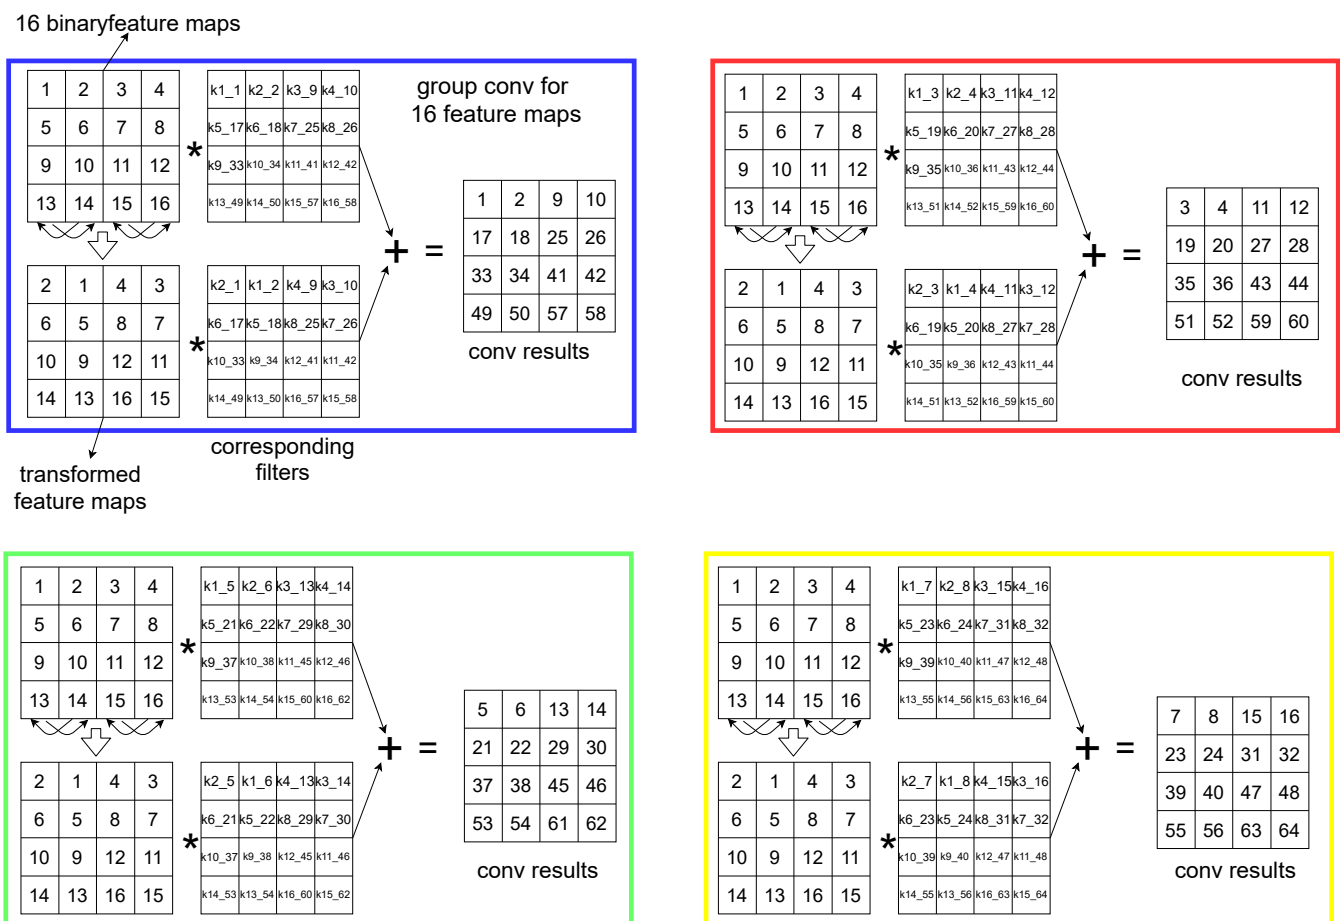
16 binaryfeature maps

| 1 | 2 | 3 | 4 |
|---|---|---|---|
| 5 | 6 | 7 | 8 |
| 9 | 10 | 11 | 12 |
| 13 | 14 | 15 | 16 |

| k1_1 | k2_2 | k3_9 | k4_10 |
|---|---|---|---|
| k5_17 | k6_18 | k7_25 | k8_26 |
| k9_33 | k10_34 | k11_41 | k12_42 |
| k13_49 | k14_50 | k15_57 | k16_58 |

group conv for 16 feature maps

$*$

| 1 | 2 | 9 | 10 |
|---|---|---|---|
| 17 | 18 | 25 | 26 |
| 33 | 34 | 41 | 42 |
| 49 | 50 | 57 | 58 |

$+$ =

| 2 | 1 | 4 | 3 |
|---|---|---|---|
| 6 | 5 | 8 | 7 |
| 10 | 9 | 12 | 11 |
| 14 | 13 | 16 | 15 |

$*$

| k2_1 | k1_2 | k4_9 | k3_10 |
|---|---|---|---|
| k6_17 | k5_18 | k8_25 | k7_26 |
| k10_33 | k9_34 | k12_41 | k11_42 |
| k14_49 | k13_50 | k16_57 | k15_58 |

conv results

transformed feature maps

corresponding filters

| 1 | 2 | 3 | 4 |
|---|---|---|---|
| 5 | 6 | 7 | 8 |
| 9 | 10 | 11 | 12 |
| 13 | 14 | 15 | 16 |

$*$

| k1_3 | k2_4 | k3_11 | k4_12 |
|---|---|---|---|
| k5_19 | k6_20 | k7_27 | k8_28 |
| k9_35 | k10_36 | k11_43 | k12_44 |
| k13_51 | k14_52 | k15_59 | k16_60 |

$+$ =

| 3 | 4 | 11 | 12 |
|---|---|---|---|
| 19 | 20 | 27 | 28 |
| 35 | 36 | 43 | 44 |
| 51 | 52 | 59 | 60 |

| 2 | 1 | 4 | 3 |
|---|---|---|---|
| 6 | 5 | 8 | 7 |
| 10 | 9 | 12 | 11 |
| 14 | 13 | 16 | 15 |

$*$

| k2_3 | k1_4 | k4_11 | k3_12 |
|---|---|---|---|
| k6_19 | k5_20 | k8_27 | k7_28 |
| k10_35 | k9_36 | k12_43 | k11_44 |
| k14_51 | k13_52 | k16_59 | k15_60 |

conv results

| 1 | 2 | 3 | 4 |
|---|---|---|---|
| 5 | 6 | 7 | 8 |
| 9 | 10 | 11 | 12 |
| 13 | 14 | 15 | 16 |

$*$

| k1_5 | k2_6 | k3_13 | k4_14 |
|---|---|---|---|
| k5_21 | k6_22 | k7_29 | k8_30 |
| k9_37 | k10_38 | k11_45 | k12_46 |
| k13_53 | k14_54 | k15_60 | k16_62 |

$+$ =

| 5 | 6 | 13 | 14 |
|---|---|---|---|
| 21 | 22 | 29 | 30 |
| 37 | 38 | 45 | 46 |
| 53 | 54 | 61 | 62 |

| 2 | 1 | 4 | 3 |
|---|---|---|---|
| 6 | 5 | 8 | 7 |
| 10 | 9 | 12 | 11 |
| 14 | 13 | 16 | 15 |

$*$

| k2_5 | k1_6 | k4_13 | k3_14 |
|---|---|---|---|
| k6_21 | k5_22 | k8_29 | k7_30 |
| k10_37 | k9_38 | k12_45 | k11_46 |
| k14_53 | k13_54 | k16_60 | k15_62 |

conv results

| 1 | 2 | 3 | 4 |
|---|---|---|---|
| 5 | 6 | 7 | 8 |
| 9 | 10 | 11 | 12 |
| 13 | 14 | 15 | 16 |

$*$

| k1_7 | k2_8 | k3_15 | k4_16 |
|---|---|---|---|
| k5_23 | k6_24 | k7_31 | k8_32 |
| k9_39 | k10_40 | k11_47 | k12_48 |
| k13_55 | k14_56 | k15_63 | k16_64 |

$+$ =

| 7 | 8 | 15 | 16 |
|---|---|---|---|
| 23 | 24 | 31 | 32 |
| 39 | 40 | 47 | 48 |
| 55 | 56 | 63 | 64 |

| 2 | 1 | 4 | 3 |
|---|---|---|---|
| 6 | 5 | 8 | 7 |
| 10 | 9 | 12 | 11 |
| 14 | 13 | 16 | 15 |

$*$

| k2_7 | k1_8 | k4_15 | k3_16 |
|---|---|---|---|
| k6_23 | k5_24 | k8_31 | k7_32 |
| k10_39 | k9_40 | k12_47 | k11_48 |
| k14_55 | k13_56 | k16_63 | k15_64 |

conv results